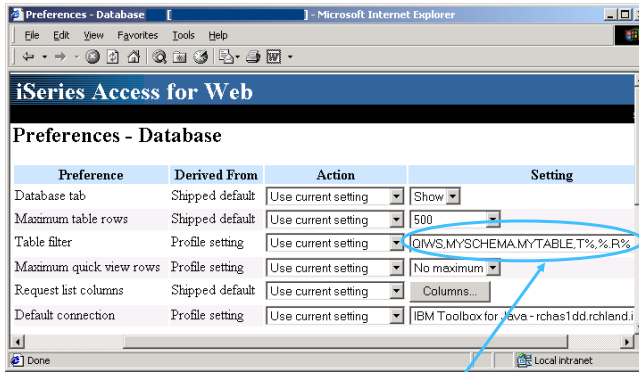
Preferences - Database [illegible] - Microsoft Internet Explorer

File Edit View Favorites Tools Help

iSeries Access for Web

Preferences - Database

| Preference | Derived From | Action | Setting |
|---|---|---|---|
| Database tab | Shipped default | Use current setting | Show |
| Maximum table rows | Shipped default | Use current setting | 500 |
| Table filter | Profile setting | Use current setting | QIWS,MYSCHEMA,MYTABLE,T%,%.R% |
| Maximum quick view rows | Profile setting | Use current setting | No maximum |
| Request list columns | Shipped default | Use current setting | Columns... |
| Default connection | Profile setting | Use current setting | IBM Toolbox for Java - rchas1dd.rchland.i |

Done

Local intranet